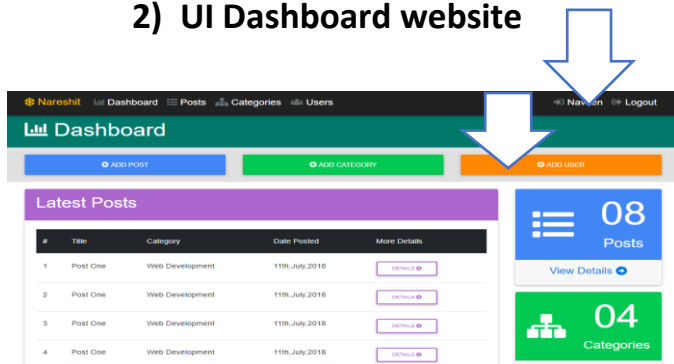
2) UI Dashboard website

Nareshit Dashboard Posts Categories Users Naveen Logout

Dashboard

ADD POST ADD CATEGORY ADD USER

Latest Posts

| # | Title | Category | Date Posted | More Details |
|---|---|---|---|---|
| 1 | Post One | Web Development | 11th,July,2018 | DETAILS |
| 2 | Post One | Web Development | 11th,July,2018 | DETAILS |
| 3 | Post One | Web Development | 11th,July,2018 | DETAILS |
| 4 | Post One | Web Development | 11th,July,2018 | DETAILS |

08
Posts
View Details

04
Categories